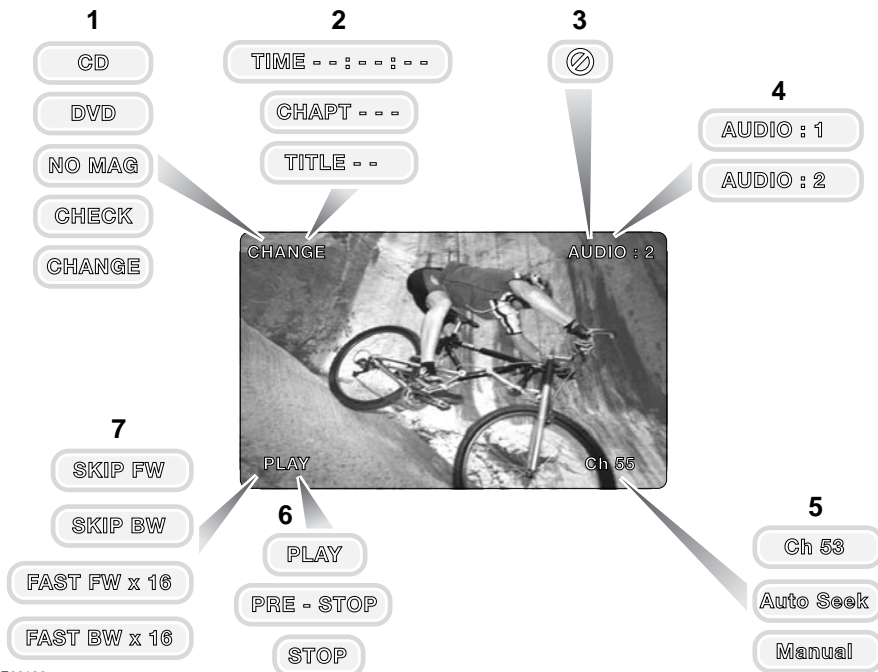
1

CD

DVD

NO MAG

CHECK

CHANGE

2

TIME - - : - - : - -

CHAPT - - -

TITLE - -

3

⊘

4

AUDIO : 1

AUDIO : 2

CHANGE

AUDIO : 2

PLAY

Ch 55

7

SKIP FW

SKIP BW

FAST FW x 16

FAST BW x 16

6

PLAY

PRE - STOP

STOP

5

Ch 53

Auto Seek

Manual